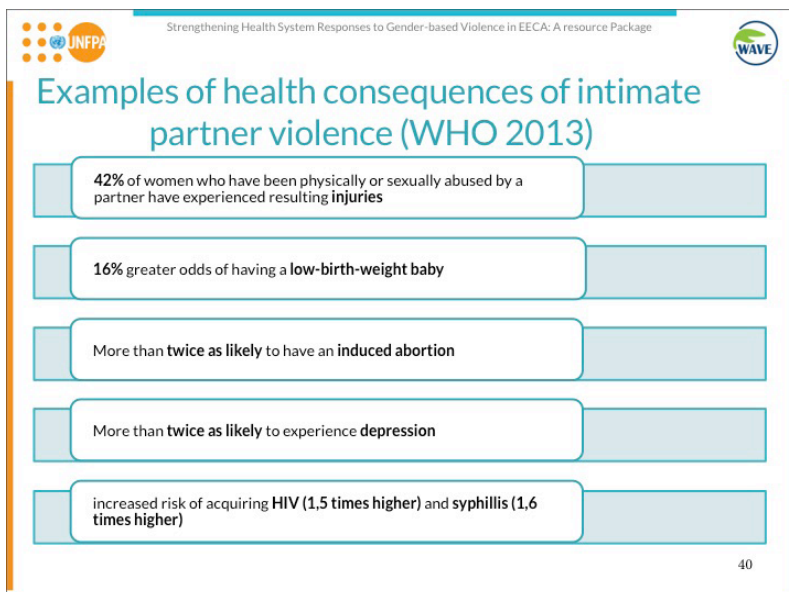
UNFPA

Strengthening Health System Responses to Gender-based Violence in EECA: A resource Package

WAVE

Examples of health consequences of intimate partner violence (WHO 2013)

42% of women who have been physically or sexually abused by a partner have experienced resulting injuries

16% greater odds of having a low-birth-weight baby

More than twice as likely to have an induced abortion

More than twice as likely to experience depression

increased risk of acquiring HIV (1,5 times higher) and syphillis (1,6 times higher)

40